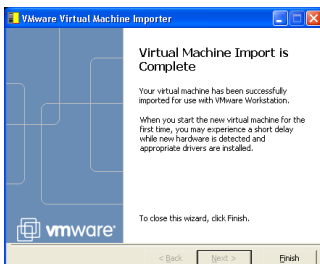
VMware Virtual Machine Importer

Virtual Machine Import is Complete

Your virtual machine has been successfully imported for use with VMware Workstation.

When you start the new virtual machine for the first time, you may experience a short delay while new hardware is detected and appropriate drivers are installed.

vmware

To close this wizard, click Finish.

< Back

Next >

Finish